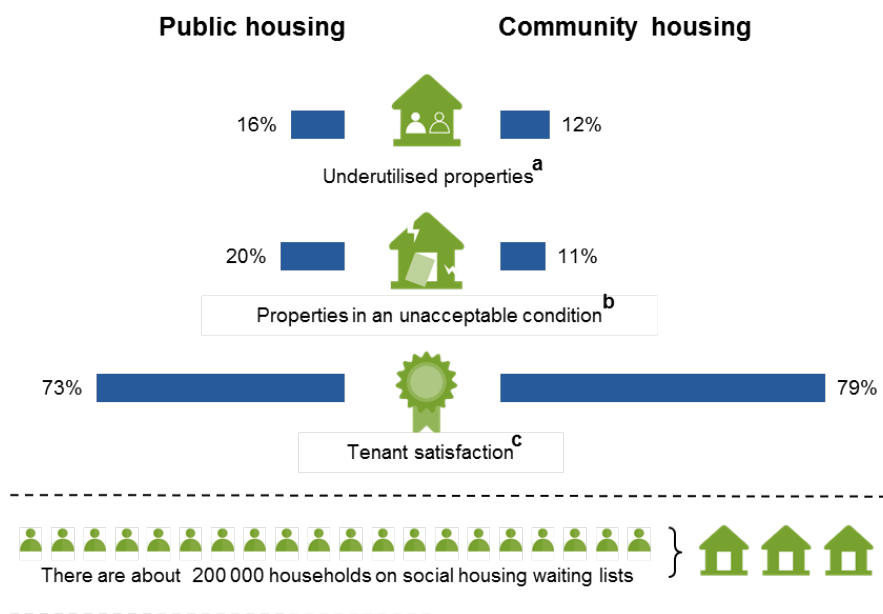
Public housing

Community housing

16%

12%

Underutilised properties$^{a}$

20%

11%

Properties in an unacceptable condition$^{b}$

73%

79%

Tenant satisfaction$^{c}$

There are about 200 000 households on social housing waiting lists